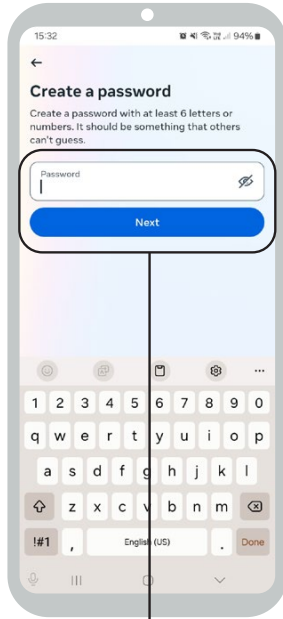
15:32 94%

←

Create a password

Create a password with at least 6 letters or numbers. It should be something that others can't guess.

Password

Next

...

1 2 3 4 5 6 7 8 9 0

q w e r t y u i o p

a s d f g h j k l

z x c v b n m

!#1 , English (US) . Done